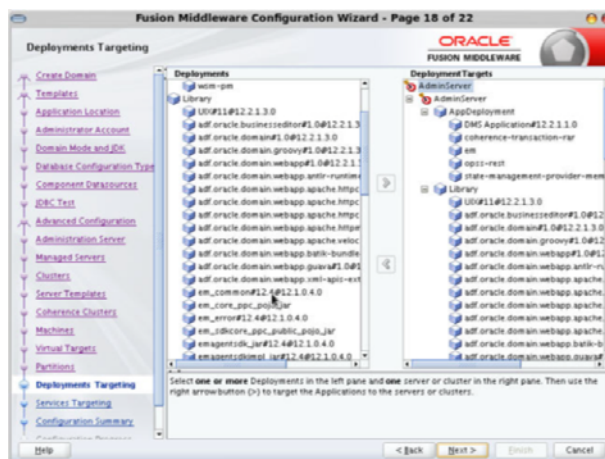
Fusion Middleware Configuration Wizard - Page 18 of 22

Deployments Targeting

ORACLE
FUSION MIDDLEWARE

Create Domain
Templates
Application Location
Administrator Account
Domain Mode and JDK
Database Configuration Type
Component Datasources
JDBC Test
Advanced Configuration
Administration Server
Managed Servers
Clusters
Server Templates
Coherence Clusters
Machines
Virtual Targets
Partitions
Deployments Targeting
Services Targeting
Configuration Summary
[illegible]

Deployments
wcm-pm
Library
UIX#11@12.2.1.3.0
adf.oracle.businesseditor#1.0@12.2.1.3
adf.oracle.domain#1.0@12.2.1.3.0
adf.oracle.domain.groovy#1.0@12.2.1.3
adf.oracle.domain.webapp#1.0@12.2.1.
adf.oracle.domain.webapp.antlr-runtime
adf.oracle.domain.webapp.apache.httpc
adf.oracle.domain.webapp.apache.httpc
adf.oracle.domain.webapp.apache.httpc
adf.oracle.domain.webapp.apache.httpe
adf.oracle.domain.webapp.apache.veloc
adf.oracle.domain.webapp.batik-bundle
adf.oracle.domain.webapp.guava#1.0@1
adf.oracle.domain.webapp.xml-apis-ext
em_common#12.4@12.1.0.4.0
em_core_ppc_pojo_jar
em_error#12.4@12.1.0.4.0
em_sdkcore_ppc_public_pojo_jar
emagentsdk_jar#12.4@12.1.0.4.0
emagentsdkimpl_jar#12.4@12.1.0.4.0

Deployment Targets
AdminServer
AdminServer
AppDeployment
DMS Application#12.2.1.1.0
coherence-transaction-rar
em
opss-rest
state-management-provider-mem
Library
UIX#11@12.2.1.3.0
adf.oracle.businesseditor#1.0@12
adf.oracle.domain#1.0@12.2.1.3.0
adf.oracle.domain.groovy#1.0@12
adf.oracle.domain.webapp#1.0@12
adf.oracle.domain.webapp.antlr-ru
adf.oracle.domain.webapp.apache.
adf.oracle.domain.webapp.apache.
adf.oracle.domain.webapp.apache.
adf.oracle.domain.webapp.apache.
adf.oracle.domain.webapp.apache.
adf.oracle.domain.webapp.batik-b
adf.oracle.domain.webapp.guava#

Select one or more Deployments in the left pane and one server or cluster in the right pane. Then use the right arrowbutton (>) to target the Applications to the servers or clusters.

Help
< Back
Next >
Finish
Cancel